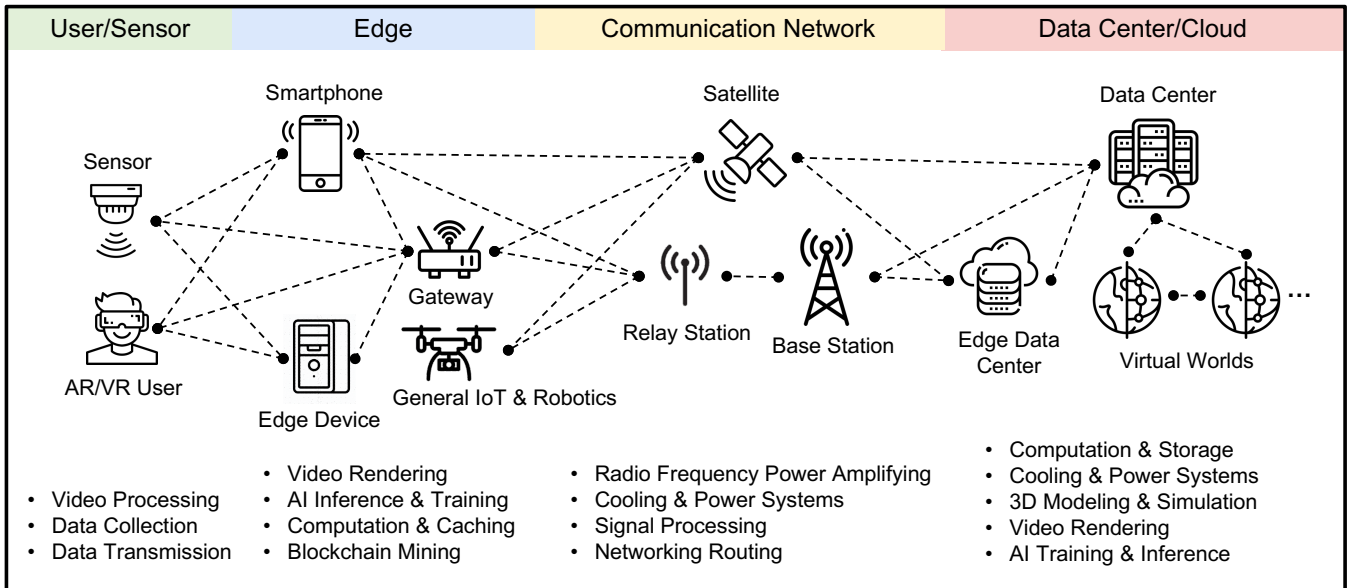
User/Sensor

Edge

Communication Network

Data Center/Cloud

Smartphone

Satellite

Data Center

Sensor

Gateway

Relay Station

Base Station

Edge Data Center

Virtual Worlds

AR/VR User

General IoT & Robotics

Edge Device

• Video Processing
• Data Collection
• Data Transmission

• Video Rendering
• AI Inference & Training
• Computation & Caching
• Blockchain Mining

• Radio Frequency Power Amplifying
• Cooling & Power Systems
• Signal Processing
• Networking Routing

• Computation & Storage
• Cooling & Power Systems
• 3D Modeling & Simulation
• Video Rendering
• AI Training & Inference